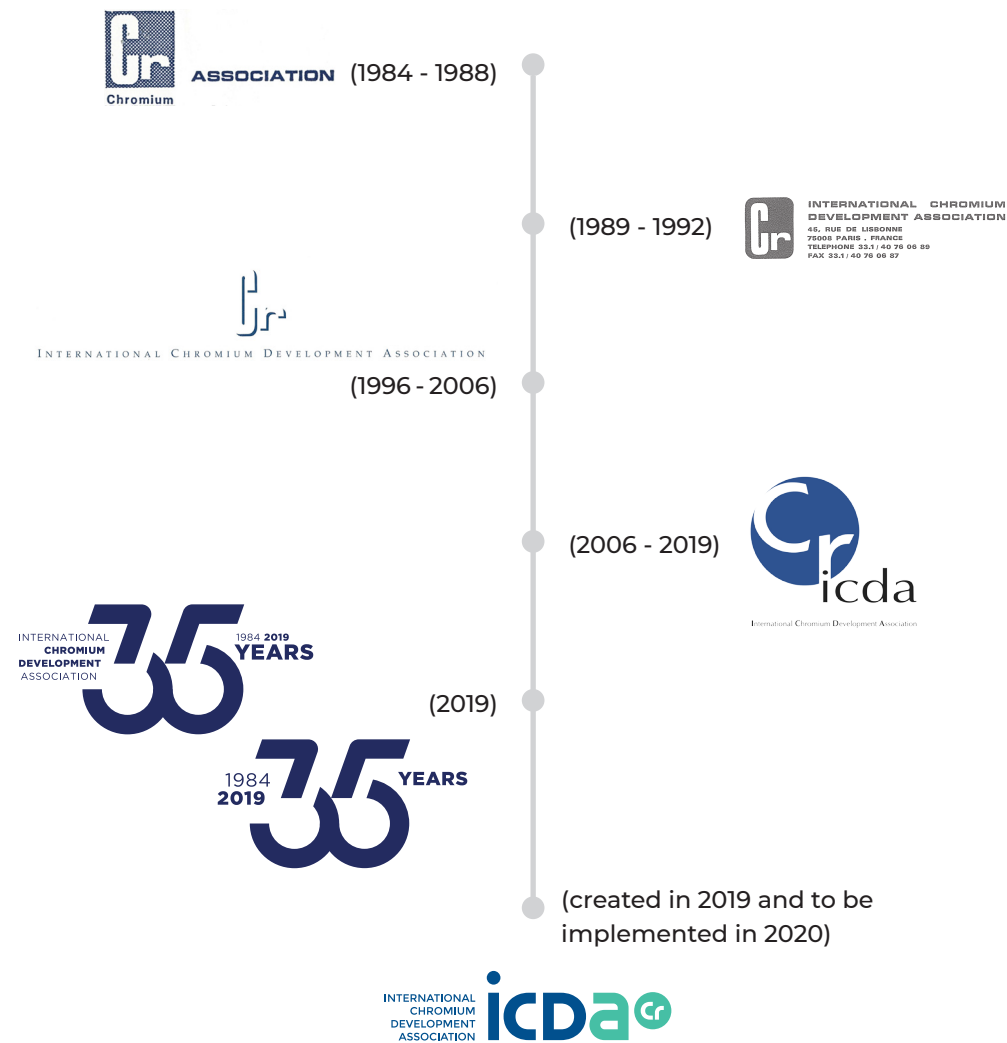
Cr Chromium ASSOCIATION (1984 - 1988)

(1989 - 1992)

Cr INTERNATIONAL CHROMIUM DEVELOPMENT ASSOCIATION 45, RUE DE LISBONNE 75008 PARIS . FRANCE TELEPHONE 33.1 / 40 76 06 89 FAX 33.1 / 40 76 06 87

Cr

International Chromium Development Association

(1996 - 2006)

(2006 - 2019)

Cr icda International Chromium Development Association

INTERNATIONAL CHROMIUM DEVELOPMENT ASSOCIATION 35 1984 2019 YEARS

(2019)

1984 2019 35 YEARS

(created in 2019 and to be implemented in 2020)

INTERNATIONAL CHROMIUM DEVELOPMENT ASSOCIATION icda Cr